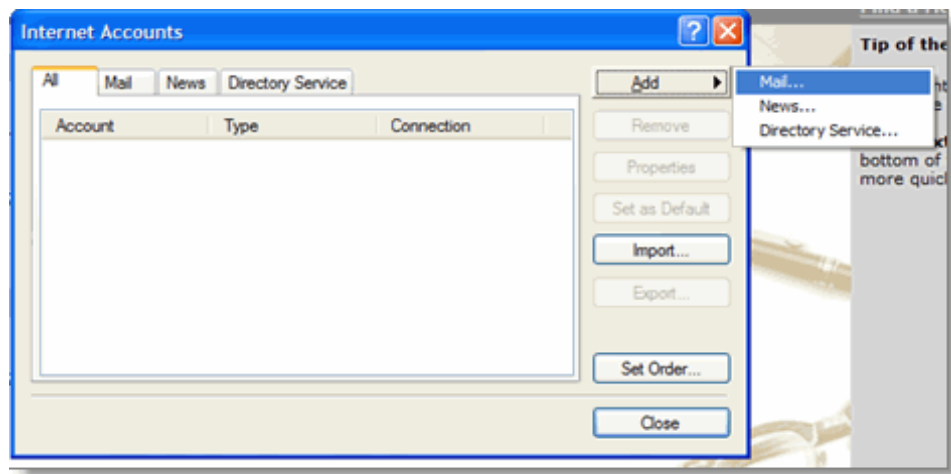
Internet Accounts

All | Mail | News | Directory Service

| Account | Type | Connection |
|---|---|---|

Add
Remove
Properties
Set as Default
Import...
Export...
Set Order...
Close

Mail...
News...
Directory Service...

Tip of the

bottom of
more quic